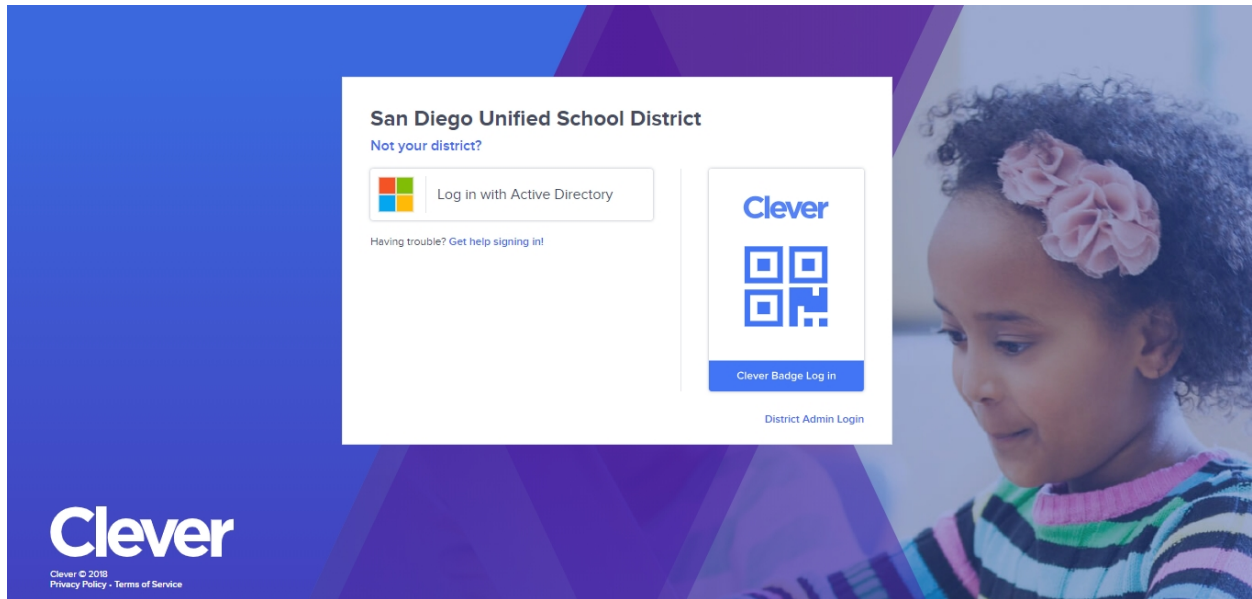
San Diego Unified School District
Not your district?

Log in with Active Directory

Having trouble? Get help signing in!

Clever

Clever Badge Log in

District Admin Login

Clever

Clever © 2018
Privacy Policy · Terms of Service